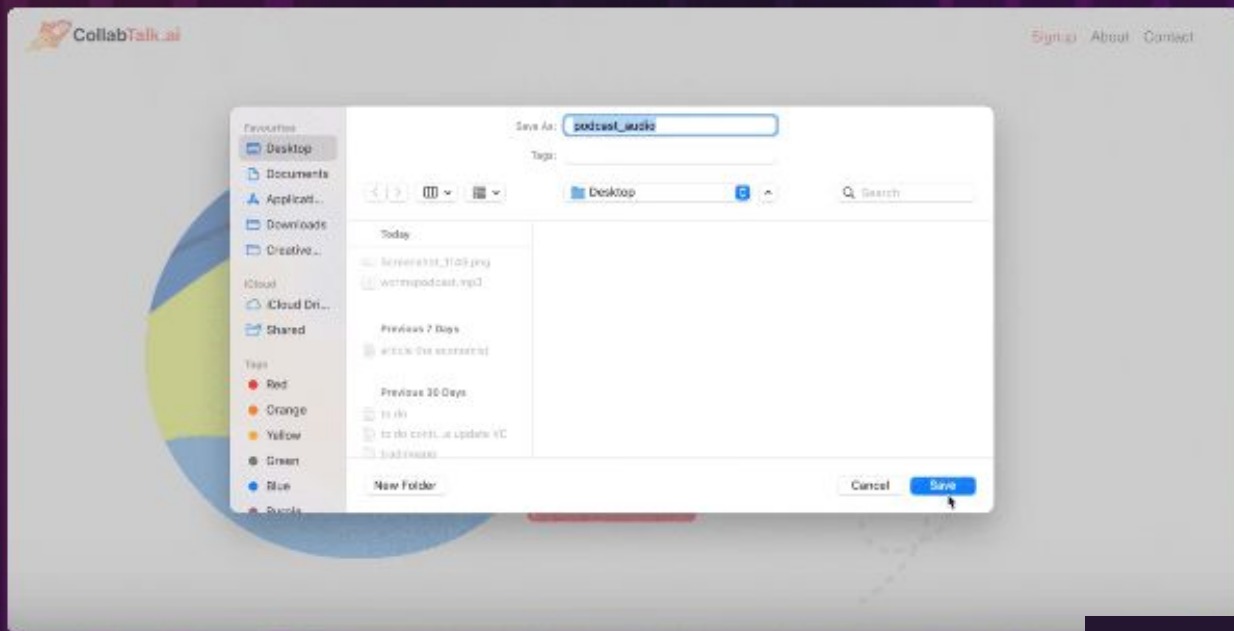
CollabTalk.ai

Sign up About Contact

Favourites
Desktop
Documents
Applicati...
Downloads
Creative...

iCloud
iCloud Dri...
Shared

Tags
Red
Orange
Yellow
Green
Blue
Purple

Save As: podcast_audio

Tags:

Desktop

Search

Today
Screenshot_1149.png
wcmmpodcast.mp3

Previous 7 Days
article the economist

Previous 30 Days
to do
to do conti...a update VC
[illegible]

New Folder

Cancel Save